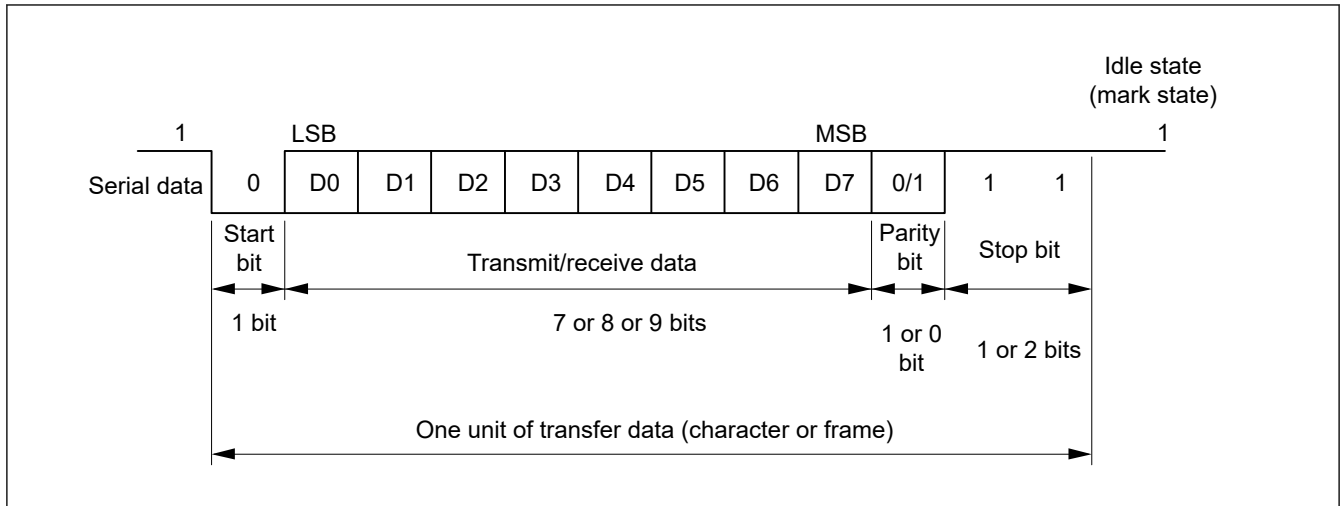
Idle state
(mark state)

1

LSB

MSB

1

Serial data

0

D0

D1

D2

D3

D4

D5

D6

D7

0/1

1

1

Start bit

Transmit/receive data

Parity bit

Stop bit

1 bit

7 or 8 or 9 bits

1 or 0 bit

1 or 2 bits

One unit of transfer data (character or frame)